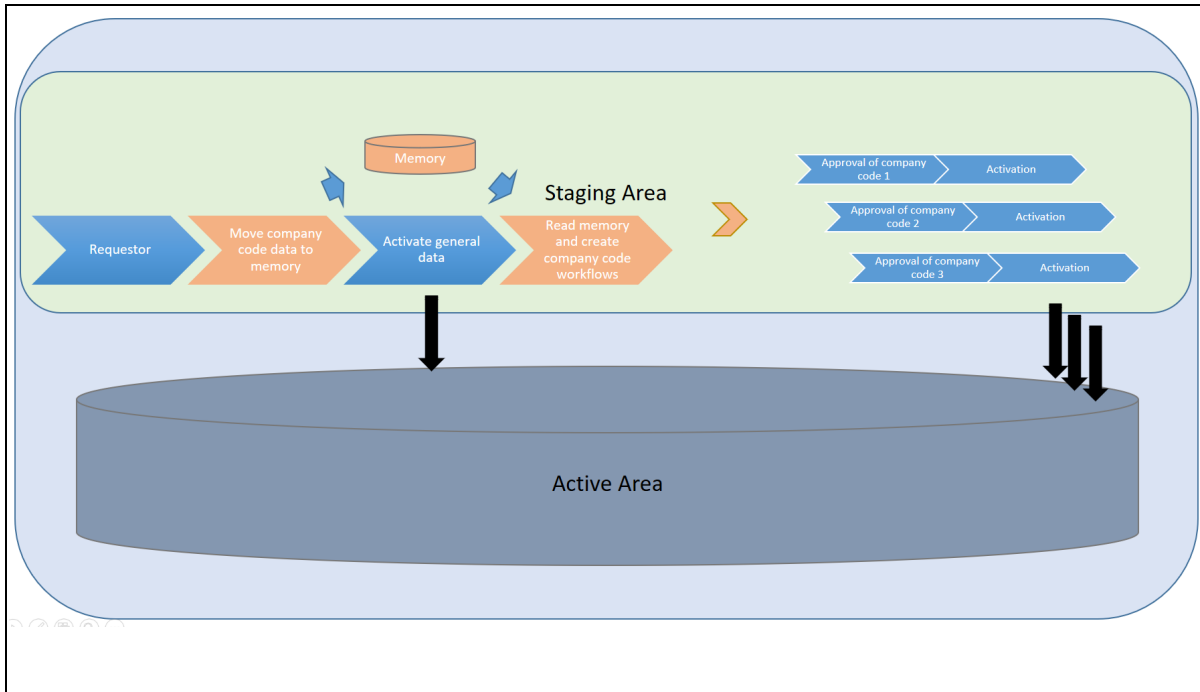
Memory

Staging Area

Requestor

Move company code data to memory

Activate general data

Read memory and create company code workflows

Approval of company code 1

Activation

Approval of company code 2

Activation

Approval of company code 3

Activation

Active Area